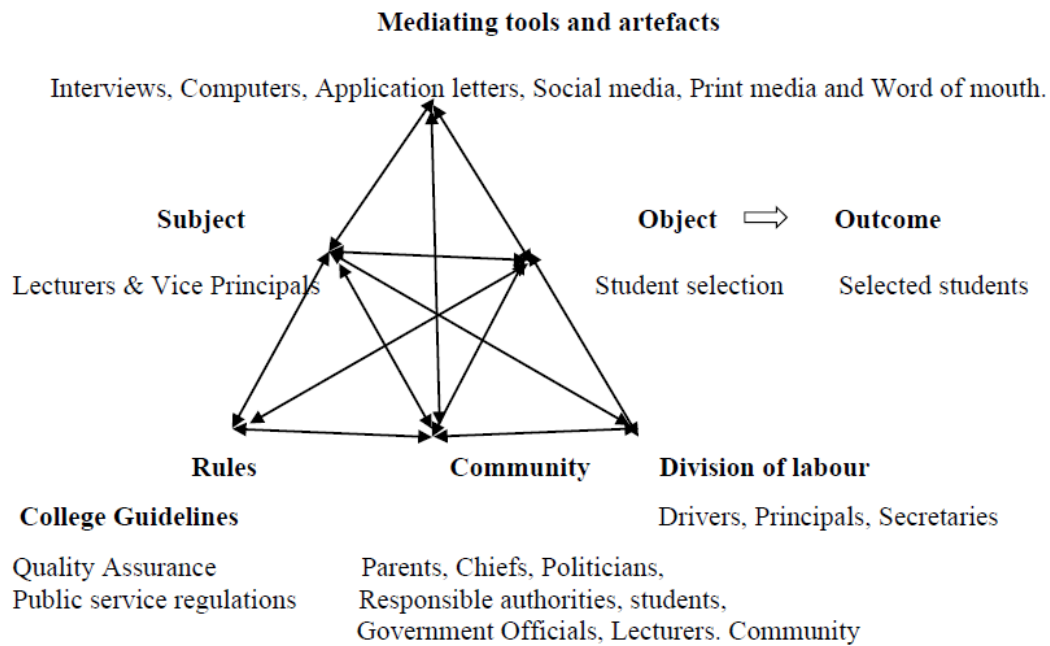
Mediating tools and artefacts

Interviews, Computers, Application letters, Social media, Print media and Word of mouth.

Subject

Lecturers & Vice Principals

Object ⇨ Outcome

Student selection Selected students

Rules

College Guidelines

Quality Assurance
Public service regulations

Community

Parents, Chiefs, Politicians,
Responsible authorities, students,
Government Officials, Lecturers. Community

Division of labour

Drivers, Principals, Secretaries